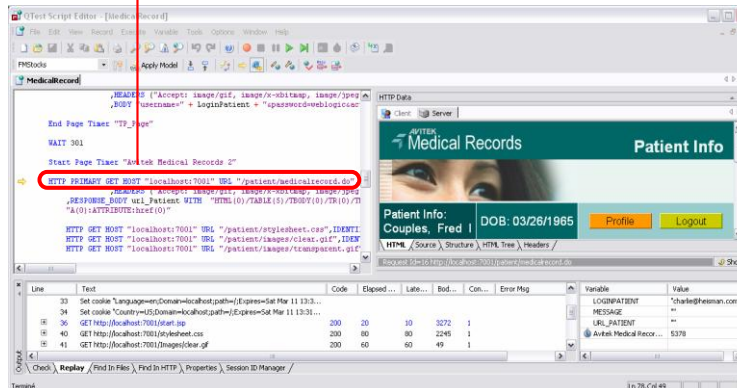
QTest Script Editor - [MedicalRecord]

File Edit View Record Execute Variable Tools Options Window Help

FMStocks

Apply Model

MedicalRecord

,HEADERS ("Accept: image/gif, image/x-xbitmap, image/jpeg
,BODY "username=" + loginPatient + "&password=weblogic&c

End Page Timer "TP_Page"

WAIT 361

Start Page Timer "Avitek Medical Records 2"

HTTP PRIMARY GET HOST "localhost:7001" URL "/patient/medicalrecord.do"
,HEADERS ("Accept: image/gif, image/x-xbitmap, image/jpeg
,RESPONSE_BODY url_Patient WITH "HTML(0)/TABLE(5)/TBODY(0)/TR(0)/T
"A(0):ATTRIBUTE:href(0)"

HTTP GET HOST "localhost:7001" URL "/patient/stylesheet.css",IDENTI
HTTP GET HOST "localhost:7001" URL "/patient/images/clear.gif",IDEN
HTTP GET HOST "localhost:7001" URL "/patient/images/transparent.gif"

HTTP Data

Client Server

AVITEK Medical Records

Patient Info

Patient Info: Couples, Fred I

DOB: 03/26/1965

Profile

Logout

HTML Source Structure HTML Tree Headers

Request Id=16 http://localhost:7001/patient/medicalrecord.do

| Line | Text | Code | Elapsed ... | Late... | Bod... | Con... | Error Msg |
|---|---|---|---|---|---|---|---|
| 33 | Set cookie "Language=en;Domain=localhost;path=/;Expires=Sat Mar 11 13:3... | | | | | | |
| 34 | Set cookie "Country=US;Domain=localhost;path=/;Expires=Sat Mar 11 13:31... | | | | | | |
| 36 | GET http://localhost:7001/start.jsp | 200 | 20 | 10 | 3272 | 1 | |
| 40 | GET http://localhost:7001/stylesheet.css | 200 | 80 | 80 | 2245 | 1 | |
| 41 | GET http://localhost:7001/Images/clear.gif | 200 | 60 | 60 | 49 | 1 | |

| Variable | Value |
|---|---|
| LOGINPATIENT | "charlie@heisman.com |
| MESSAGE | "" |
| URL_PATIENT | "" |
| Avitek Medical Recor... | 5378 |

Check Replay Find In Files Find In HTTP Properties Session ID Manager

Output

Ln 78 Col 49